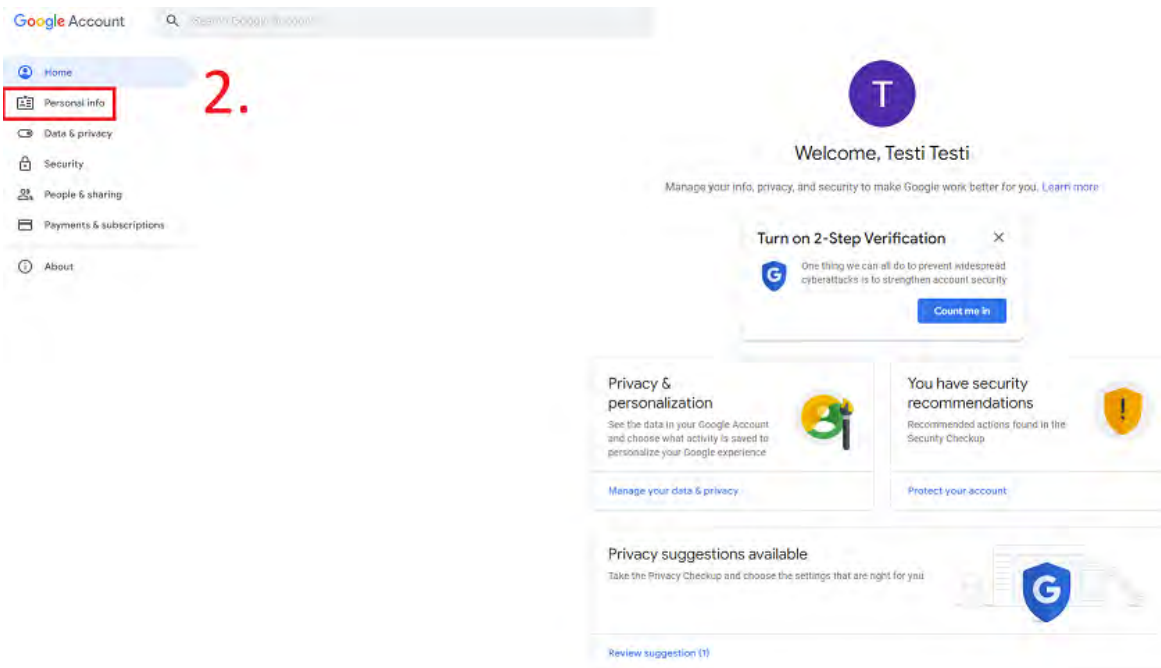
Google Account

Search Google Account

Home

Personal info

Data & privacy

Security

People & sharing

Payments & subscriptions

About

2.

T

Welcome, Testi Testi

Manage your info, privacy, and security to make Google work better for you. Learn more

Turn on 2-Step Verification

One thing we can all do to prevent widespread cyberattacks is to strengthen account security

Count me in

Privacy & personalization

See the data in your Google Account and choose what activity is saved to personalize your Google experience

Manage your data & privacy

You have security recommendations

Recommended actions found in the Security Checkup

Protect your account

Privacy suggestions available

Take the Privacy Checkup and choose the settings that are right for you

Review suggestion (1)